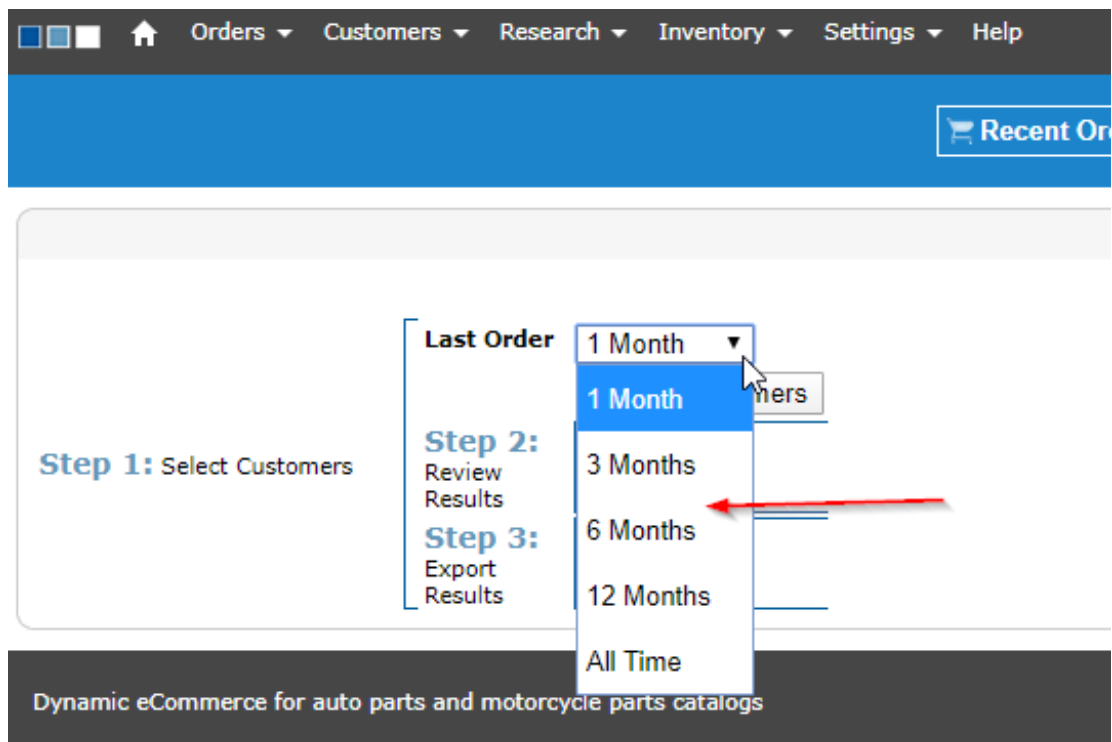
Orders ▾ Customers ▾ Research ▾ Inventory ▾ Settings ▾ Help

Recent Or

Step 1: Select Customers

Last Order 1 Month ▾

1 Month
3 Months
6 Months
12 Months
All Time

mers

Step 2: Review Results

Step 3: Export Results

Dynamic eCommerce for auto parts and motorcycle parts catalogs